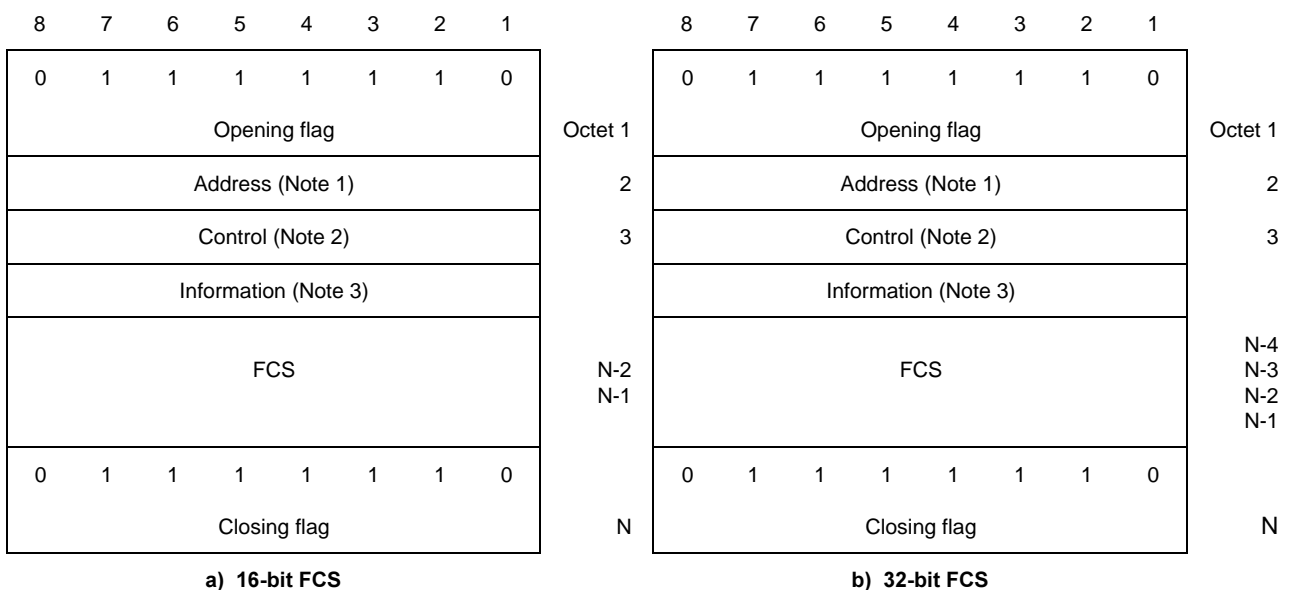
8 7 6 5 4 3 2 1

0 1 1 1 1 1 1 0

Opening flag Octet 1

Address (Note 1) 2

Control (Note 2) 3

Information (Note 3)

FCS N-2 N-1

0 1 1 1 1 1 1 0

Closing flag N

a) 16-bit FCS

8 7 6 5 4 3 2 1

0 1 1 1 1 1 1 0

Opening flag Octet 1

Address (Note 1) 2

Control (Note 2) 3

Information (Note 3)

FCS N-4 N-3 N-2 N-1

0 1 1 1 1 1 1 0

Closing flag N

b) 32-bit FCS